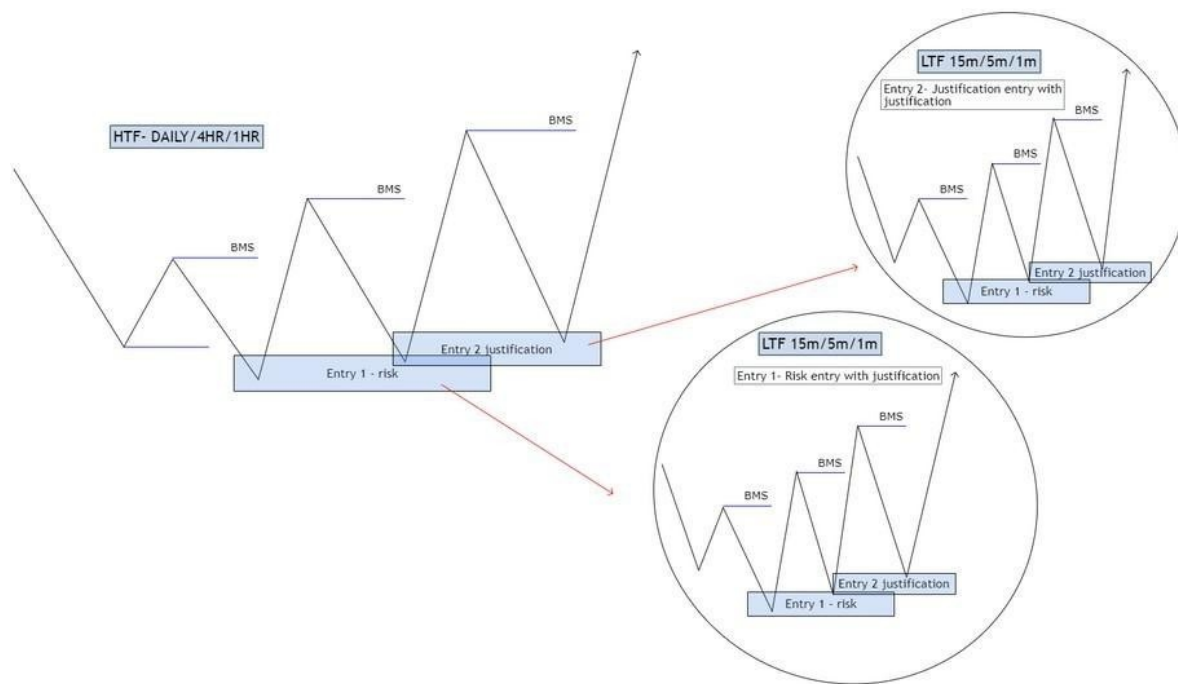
HTF- DAILY/4HR/1HR

BMS

BMS

BMS

Entry 2 justification

Entry 1 - risk

LTF 15m/5m/1m

Entry 2- Justification entry with justification

BMS

BMS

BMS

Entry 2 justification

Entry 1 - risk

LTF 15m/5m/1m

Entry 1- Risk entry with justification

BMS

BMS

BMS

Entry 2 justification

Entry 1 - risk